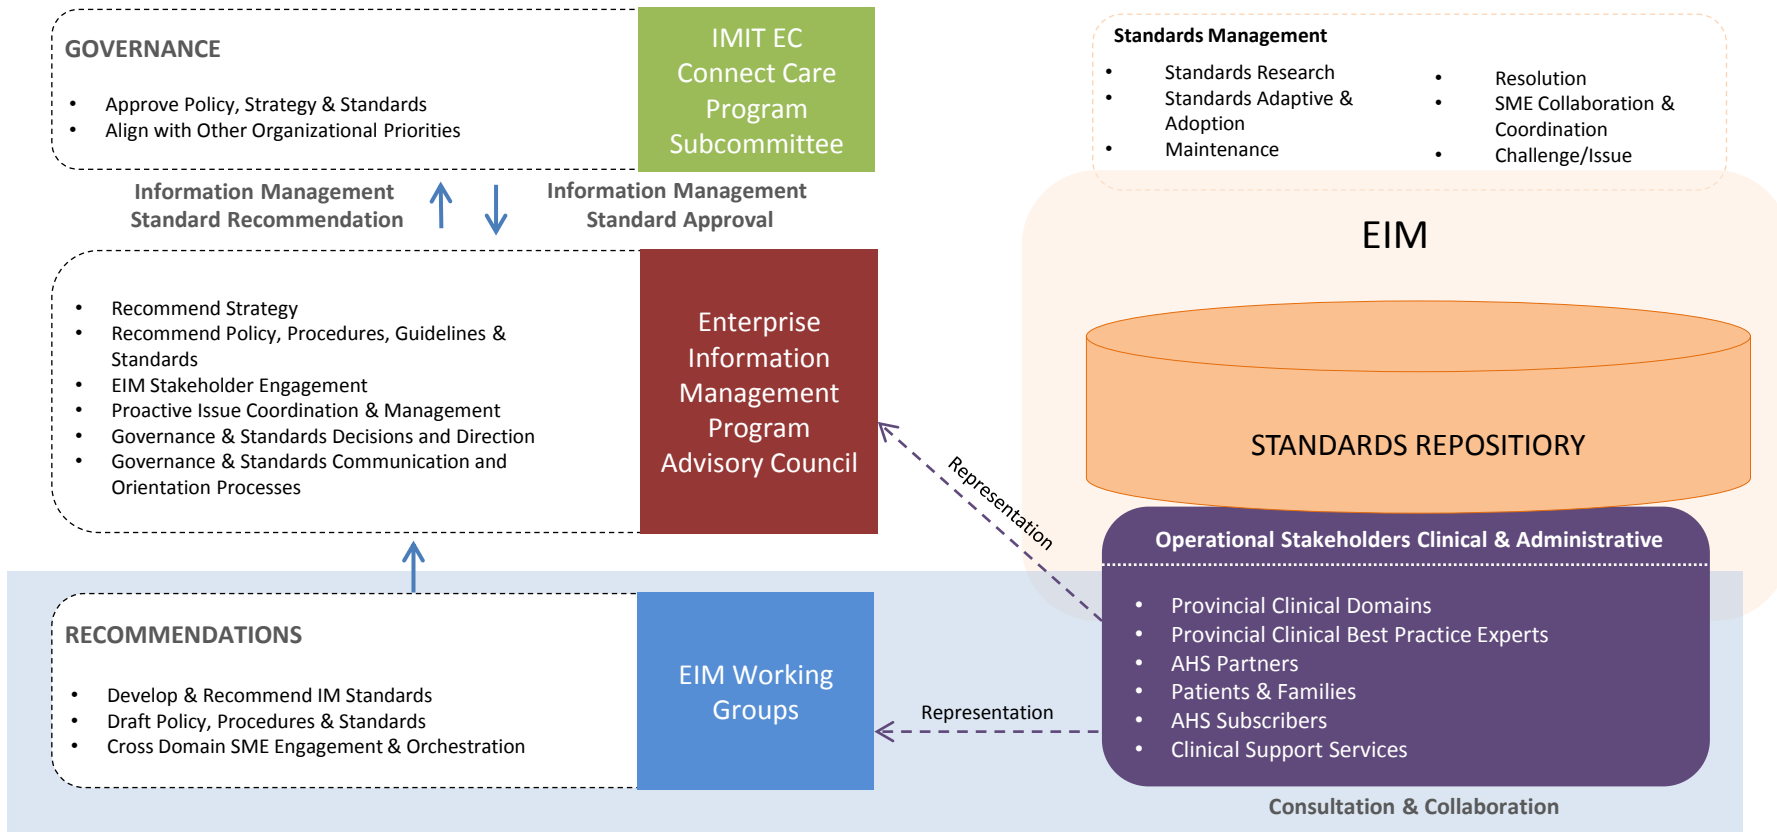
GOVERNANCE

- Approve Policy, Strategy & Standards
- Align with Other Organizational Priorities

IMIT EC Connect Care Program Subcommittee

Information Management Standard Recommendation

Information Management Standard Approval

- Recommend Strategy
- Recommend Policy, Procedures, Guidelines & Standards
- EIM Stakeholder Engagement
- Proactive Issue Coordination & Management
- Governance & Standards Decisions and Direction
- Governance & Standards Communication and Orientation Processes

Enterprise Information Management Program Advisory Council

RECOMMENDATIONS

- Develop & Recommend IM Standards
- Draft Policy, Procedures & Standards
- Cross Domain SME Engagement & Orchestration

EIM Working Groups

Standards Management

- Standards Research
- Standards Adaptive & Adoption
- Maintenance

- Resolution
- SME Collaboration & Coordination
- Challenge/Issue

EIM

STANDARDS REPOSITORY

Representation

Operational Stakeholders Clinical & Administrative

- Provincial Clinical Domains
- Provincial Clinical Best Practice Experts
- AHS Partners
- Patients & Families
- AHS Subscribers
- Clinical Support Services

Representation

Consultation & Collaboration